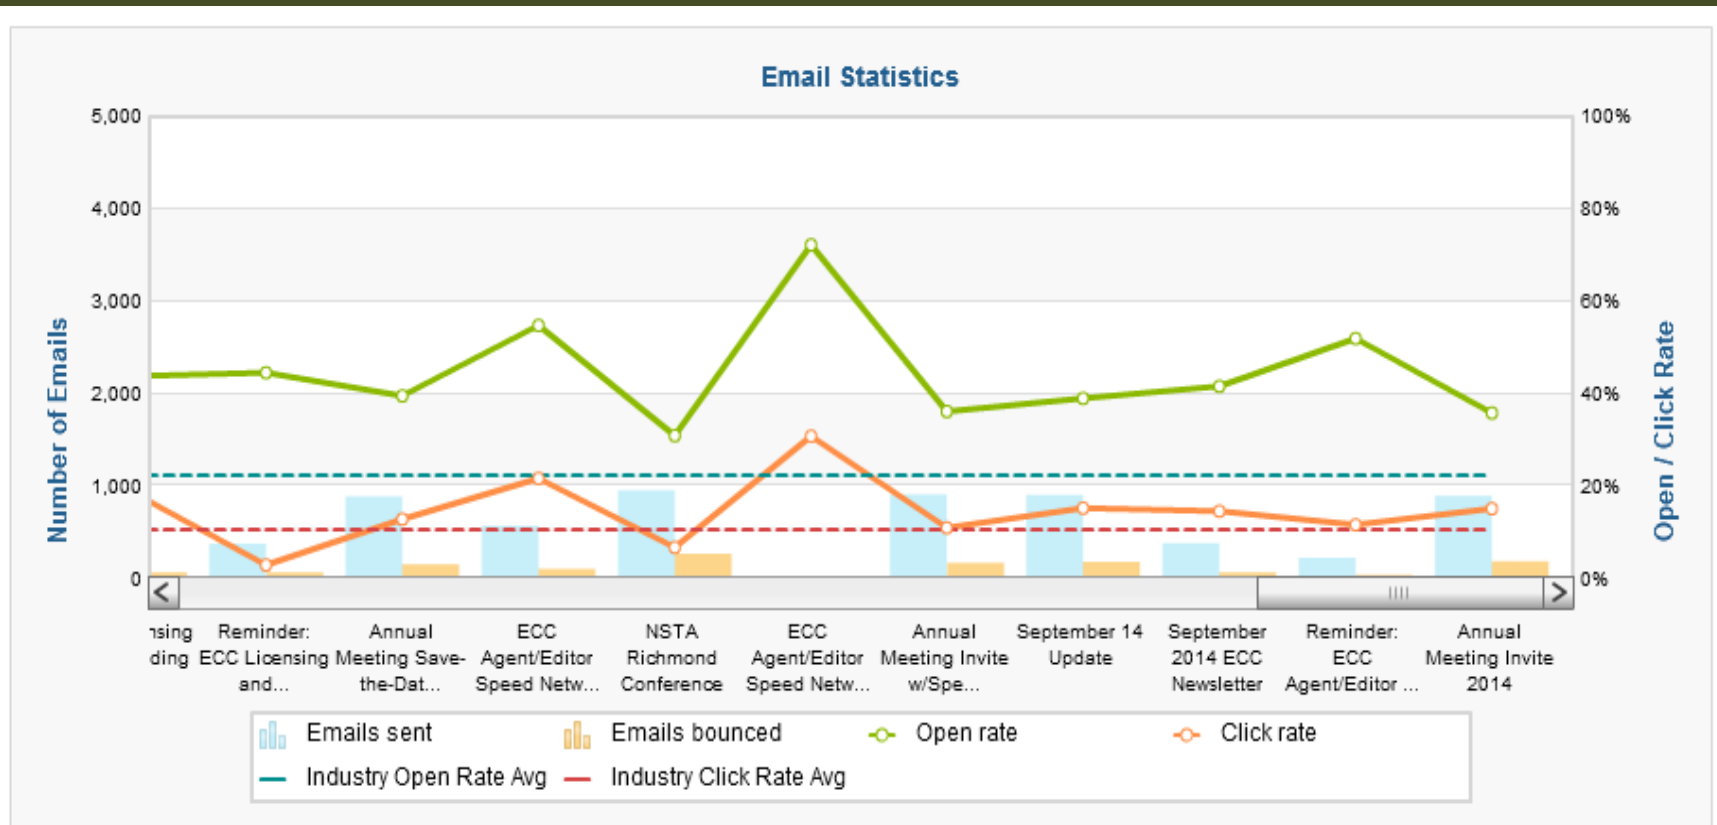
Email Statistics

Number of Emails

5,000
4,000
3,000
2,000
1,000
0

100%
80%
60%
40%
20%
0%

Open / Click Rate

ısing ding

Reminder: ECC Licensing and...

Annual Meeting Save-the-Dat...

ECC Agent/Editor Speed Netw...

NSTA Richmond Conference

ECC Agent/Editor Speed Netw...

Annual Meeting Invite w/Spe...

September 14 Update

September 2014 ECC Newsletter

Reminder: ECC Agent/Editor ...

Annual Meeting Invite 2014

Emails sent
Emails bounced
Open rate
Click rate
Industry Open Rate Avg
Industry Click Rate Avg